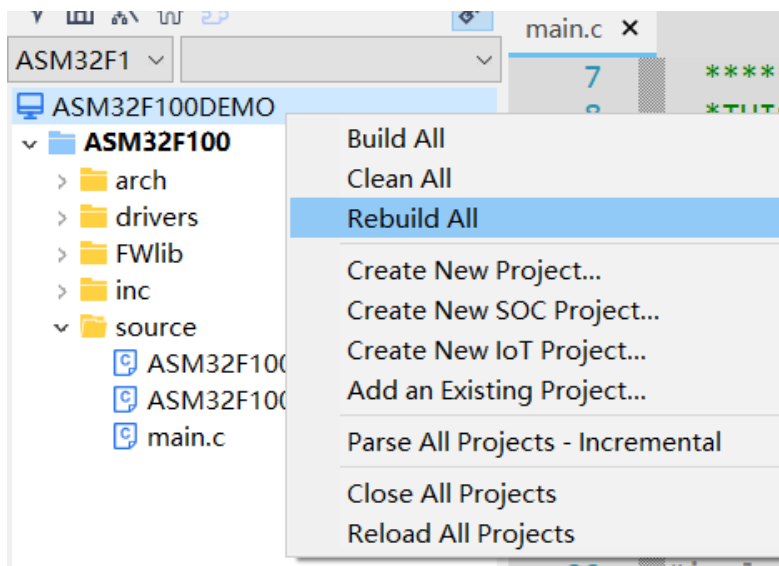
ASM32F1
main.c ×
7 ****
ASM32F100DEMO
ASM32F100
arch
drivers
FWlib
inc
source
ASM32F100
ASM32F100
main.c

Build All
Clean All
Rebuild All
Create New Project...
Create New SOC Project...
Create New IoT Project...
Add an Existing Project...
Parse All Projects - Incremental
Close All Projects
Reload All Projects